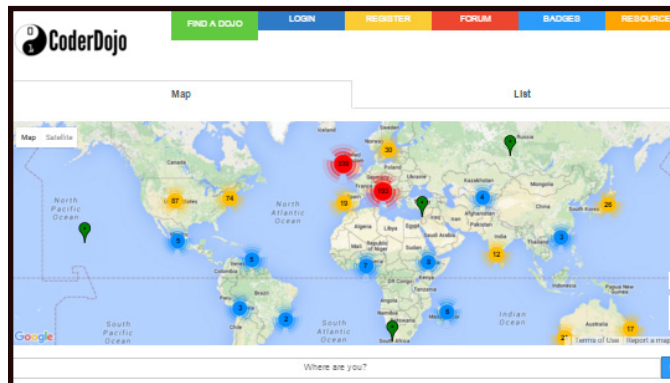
CoderDojo

FIND A DOJO
LOGIN
REGISTER
FORUM
BADGES
RESOURCE

Map
List

Map Satellite

Iceland
Russia
Canada
United States
North Atlantic Ocean
North Pacific Ocean
Kazakhstan
Mongolia
China
South Korea
Afghanistan
Iran
Algeria
Libya
Egypt
Saudi Arabia
India
Thailand
Mali
Niger
Chad
Sudan
Venezuela
Colombia
Peru
Brazil
Bolivia
Chile
Argentina
Angola
Namibia
South Africa
Indonesia
Australia
South Pacific Ocean
South Atlantic Ocean
Indian Ocean
Germany
France
Ukraine
Turkey

539
33
163
57
74
10
4
26
5
5
7
5
12
3
3
2
6
17
2

Google
Terms of Use
Report a map

Where are you?